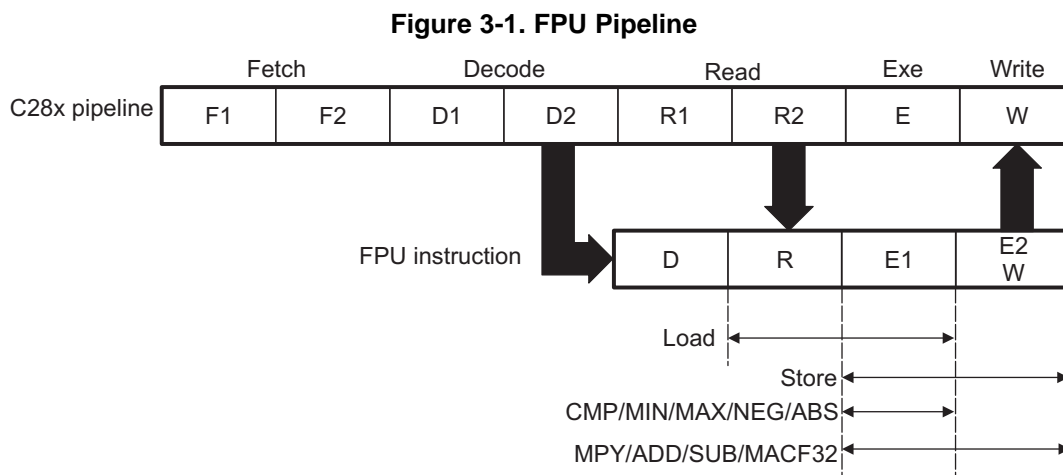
Figure 3-1. FPU Pipeline

Fetch Decode Read Exe Write

C28x pipeline

| F1 | F2 | D1 | D2 | R1 | R2 | E | W |
|---|---|---|---|---|---|---|---|

FPU instruction

| D | R | E1 | E2 W |
|---|---|---|---|

Load

Store

CMP/MIN/MAX/NEG/ABS

MPY/ADD/SUB/MACF32